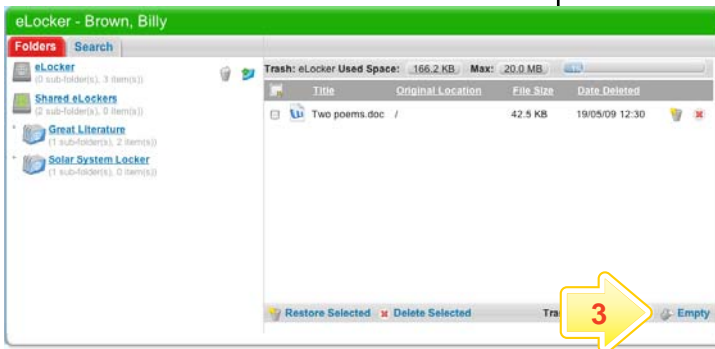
eLocker - Brown, Billy

Folders Search

eLocker
(0 sub-folder(s), 3 item(s))

Shared eLockers
(2 sub-folder(s), 0 item(s))

Great Literature
(1 sub-folder(s), 2 item(s))

Solar System Locker
(1 sub-folder(s), 0 item(s))

Trash: eLocker Used Space: 166.2 KB Max: 20.0 MB

| | Title | Original Location | File Size | Date Deleted |
|---|---|---|---|---|
| | Two poems.doc | / | 42.5 KB | 19/05/09 12:30 |

Restore Selected Delete Selected Tra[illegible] 3 Empty